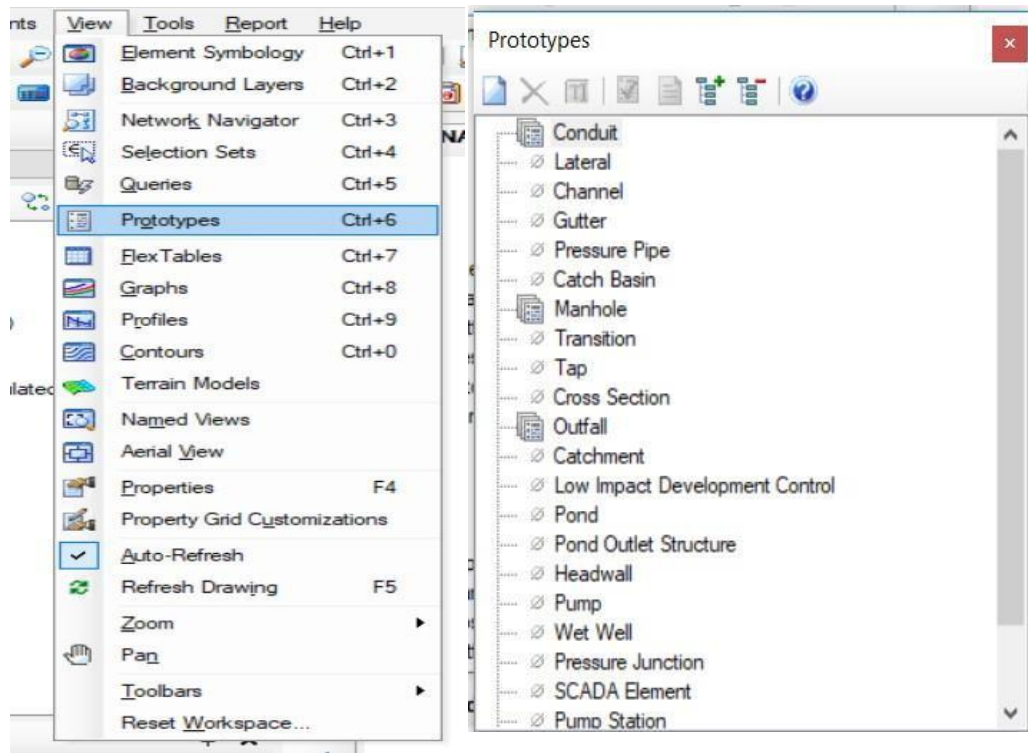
nts View Tools Report Help

Element Symbology Ctrl+1
Background Layers Ctrl+2
Network Navigator Ctrl+3
Selection Sets Ctrl+4
Queries Ctrl+5
Prototypes Ctrl+6
FlexTables Ctrl+7
Graphs Ctrl+8
Profiles Ctrl+9
Contours Ctrl+0
Terrain Models
Named Views
Aerial View
Properties F4
Property Grid Customizations
Auto-Refresh
Refresh Drawing F5
Zoom
Pan
Toolbars
Reset Workspace...

NA
lated

Prototypes

Conduit
Lateral
Channel
Gutter
Pressure Pipe
Catch Basin
Manhole
Transition
Tap
Cross Section
Outfall
Catchment
Low Impact Development Control
Pond
Pond Outlet Structure
Headwall
Pump
Wet Well
Pressure Junction
SCADA Element
Pump Station